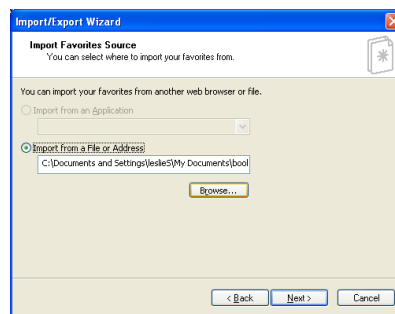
Import/Export Wizard

Import Favorites Source
You can select where to import your favorites from.

You can import your favorites from another web browser or file.

Import from an Application

Import from a File or Address

C:\Documents and Settings\leslieS\My Documents\bool

Browse...

< Back
Next >
Cancel